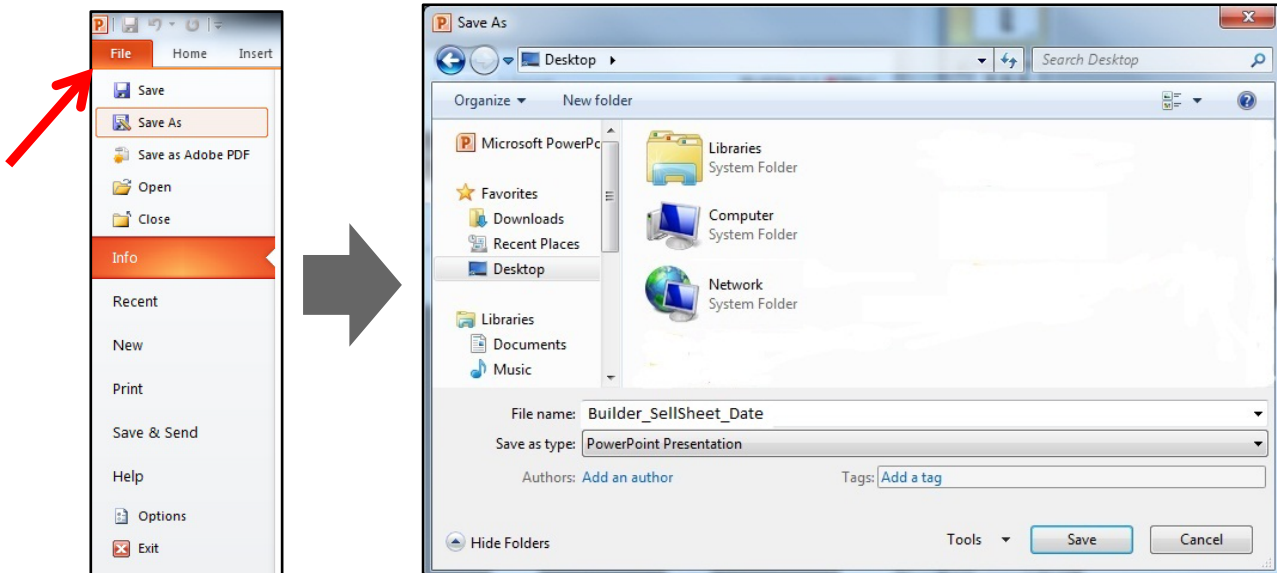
File
Home
Insert
Save
Save As
Save as Adobe PDF
Open
Close
Info
Recent
New
Print
Save & Send
Help
Options
Exit

Save As
Desktop
Search Desktop
Organize
New folder
Microsoft PowerPc
Favorites
Downloads
Recent Places
Desktop
Libraries
Documents
Music
Libraries
System Folder
Computer
System Folder
Network
System Folder
File name: Builder_SellSheet_Date
Save as type: PowerPoint Presentation
Authors: Add an author
Tags: Add a tag
Hide Folders
Tools
Save
Cancel